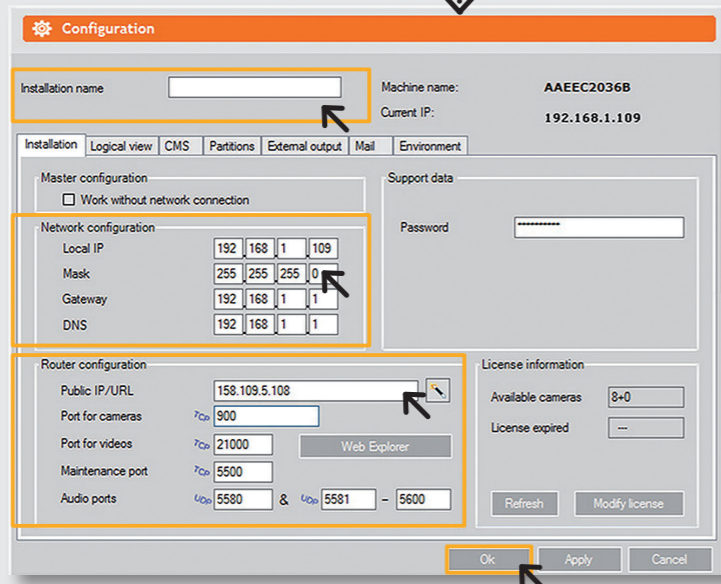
Configuration

Installation name

Machine name: AAEEC2036B
Current IP: 192.168.1.109

Installation | Logical view | CMS | Partitions | External output | Mail | Environment

Master configuration
Work without network connection

Support data
Password **********

Network configuration
Local IP 192 168 1 109
Mask 255 255 255 0
Gateway 192 168 1 1
DNS 192 168 1 1

Router configuration
Public IP/URL 158.109.5.108
Port for cameras TCP 900
Port for videos TCP 21000
Web Explorer
Maintenance port TCP 5500
Audio ports UDP 5580 & UDP 5581 – 5600

License information
Available cameras 8+0
License expired ---
Refresh
Modify license

Ok
Apply
Cancel